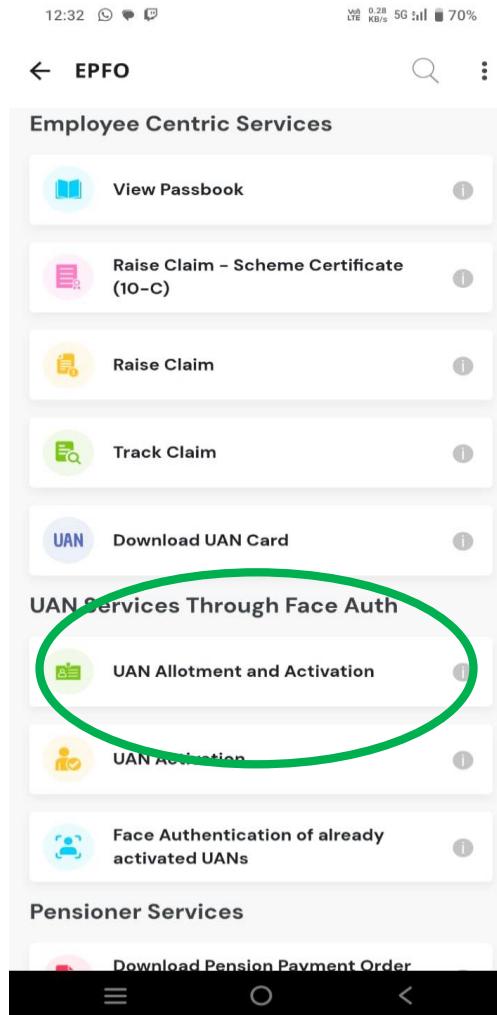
12:32 Vo) LTE 0.28 KB/s 5G 70%

EPFO

Employee Centric Services

View Passbook

Raise Claim - Scheme Certificate (10-C)

Raise Claim

Track Claim

UAN Download UAN Card

UAN Services Through Face Auth

UAN Allotment and Activation

UAN Activation

Face Authentication of already activated UANs

Pensioner Services

Download Pension Payment Order